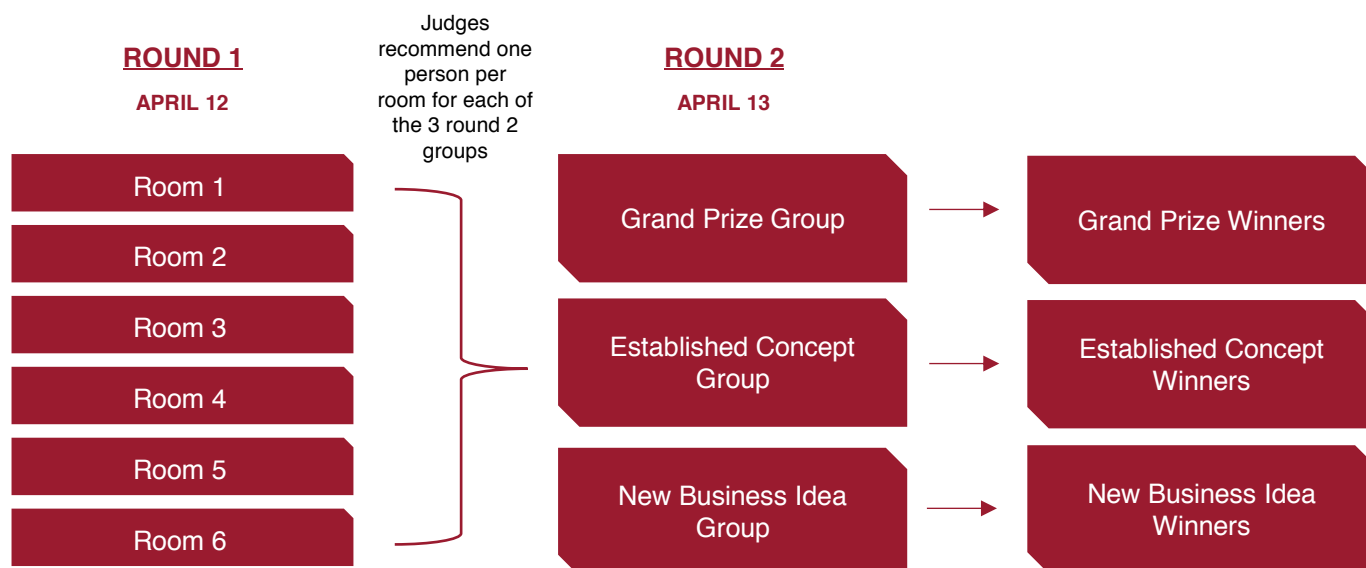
ROUND 1

APRIL 12

Judges recommend one person per room for each of the 3 round 2 groups

ROUND 2

APRIL 13

Room 1

Room 2

Room 3

Room 4

Room 5

Room 6

Grand Prize Group

Established Concept Group

New Business Idea Group

Grand Prize Winners

Established Concept Winners

New Business Idea Winners